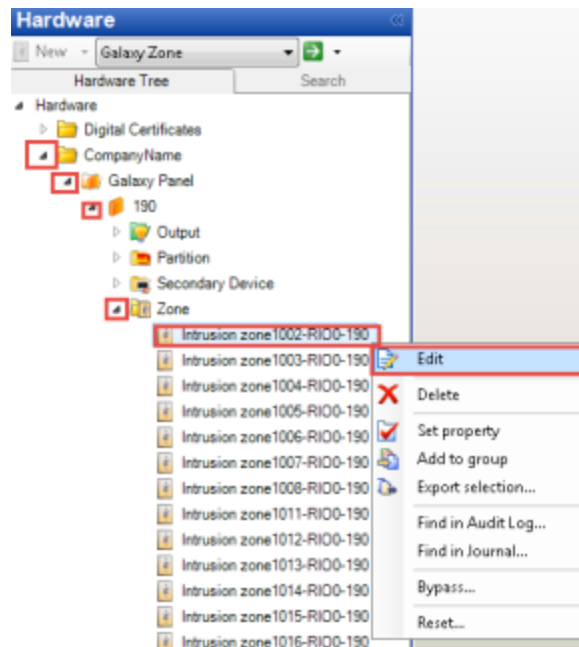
Hardware

New Galaxy Zone

Hardware Tree Search

Hardware
Digital Certificates
CompanyName
Galaxy Panel
190
Output
Partition
Secondary Device
Zone
Intrusion zone1002-RIO0-190
Intrusion zone1003-RIO0-190
Intrusion zone1004-RIO0-190
Intrusion zone1005-RIO0-190
Intrusion zone1006-RIO0-190
Intrusion zone1007-RIO0-190
Intrusion zone1008-RIO0-190
Intrusion zone1011-RIO0-190
Intrusion zone1012-RIO0-190
Intrusion zone1013-RIO0-190
Intrusion zone1014-RIO0-190
Intrusion zone1015-RIO0-190
Intrusion zone1016-RIO0-190

Edit
Delete
Set property
Add to group
Export selection...
Find in Audit Log...
Find in Journal...
Bypass...
Reset...